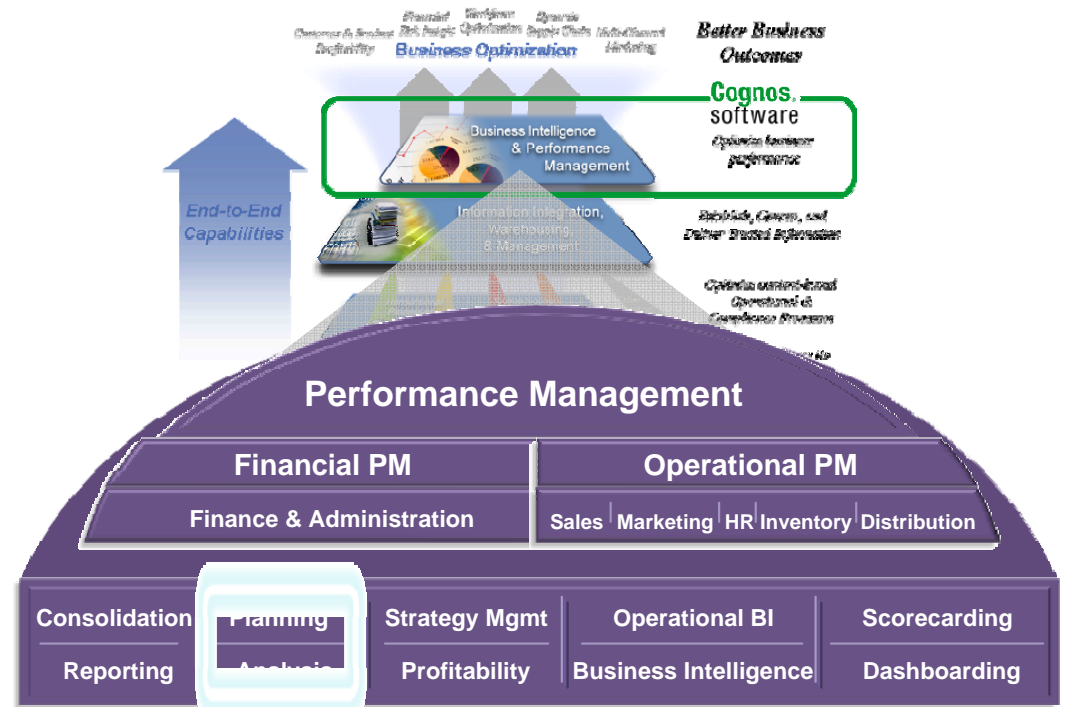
Customer & Product Profitability
Financial Risk Insight
Workforce Optimization
Dynamic Supply Chain
Multi-Channel Marketing
Business Optimization

Better Business Outcomes

Cognos. software
Optimize business performance

Business Intelligence & Performance Management

End-to-End Capabilities

Information Integration, Warehousing, & Management

Establish, Govern, and Deliver Trusted Information

Optimize content-based Operational & Compliance Processes

Performance Management

Financial PM
Operational PM

Finance & Administration
Sales | Marketing | HR | Inventory | Distribution

Consolidation
Planning
Strategy Mgmt
Operational BI
Scorecarding

Reporting
Analysis
Profitability
Business Intelligence
Dashboarding